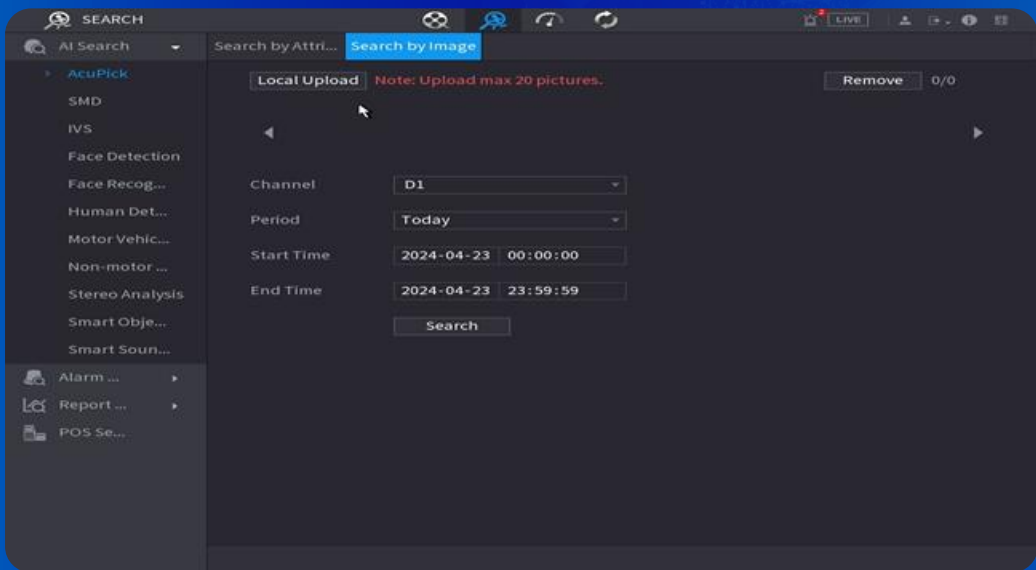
SEARCH

LIVE

AI Search

AcuPick

SMD

IVS

Face Detection

Face Recog...

Human Det...

Motor Vehic...

Non-motor ...

Stereo Analysis

Smart Obje...

Smart Soun...

Alarm ...

Report ...

POS Se...

Search by Attri...

Search by Image

Local Upload

Note: Upload max 20 pictures.

Remove

0/0

Channel

D1

Period

Today

Start Time

2024-04-23 00:00:00

End Time

2024-04-23 23:59:59

Search